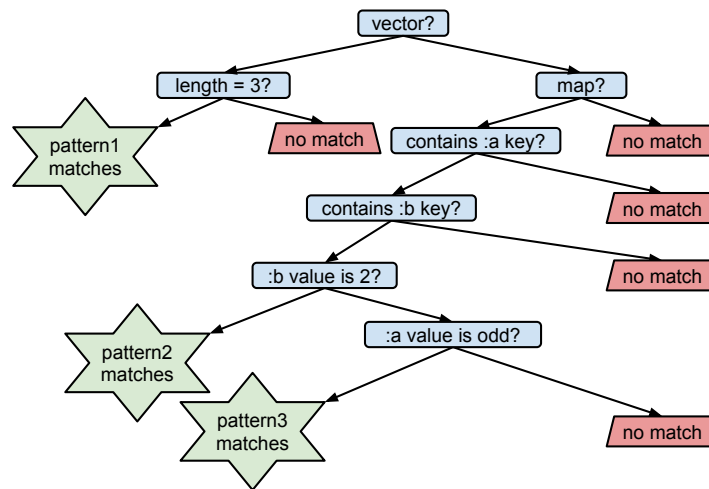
vector?

length = 3?

map?

pattern1 matches

no match

contains :a key?

no match

contains :b key?

no match

:b value is 2?

no match

pattern2 matches

:a value is odd?

pattern3 matches

no match